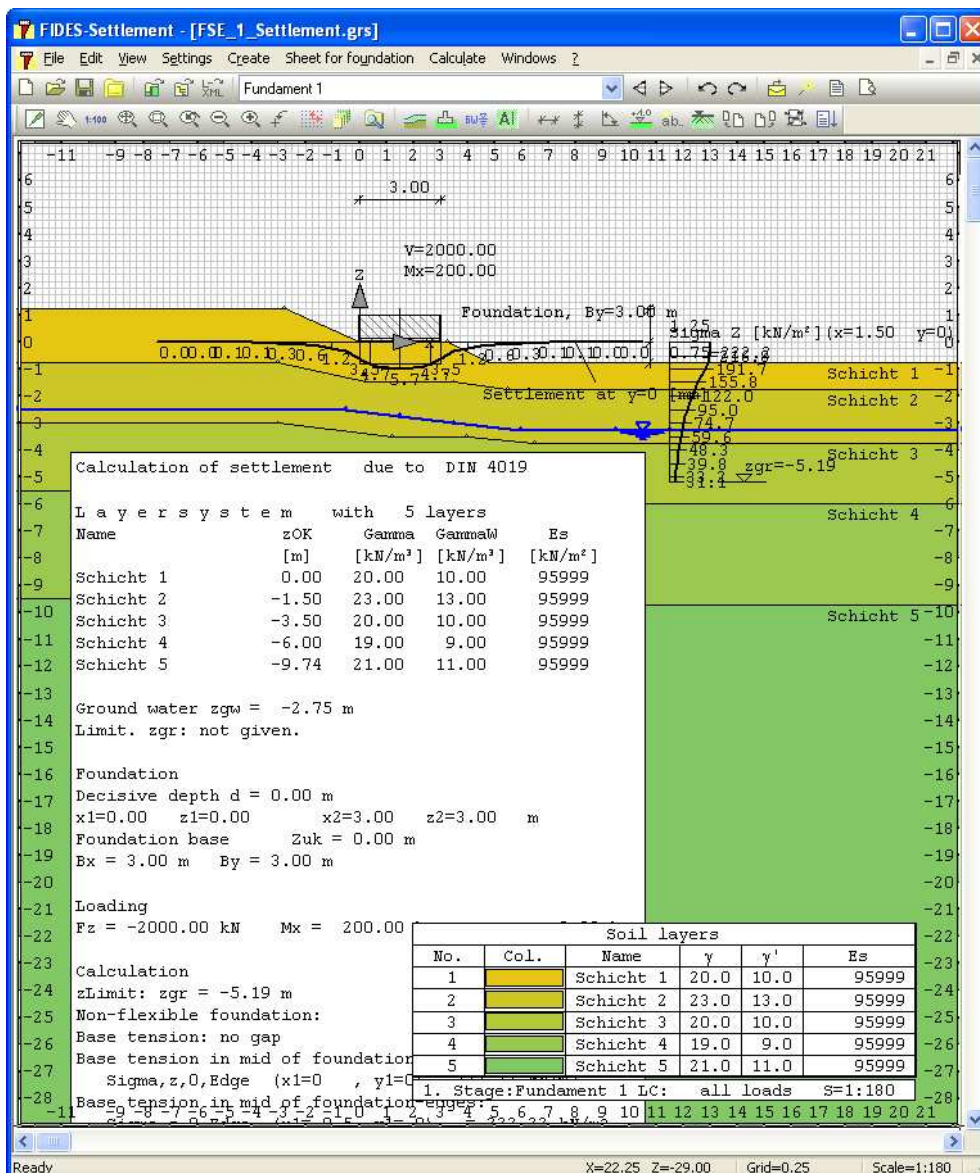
FIDES-Settlement - [FSE_1_Settlement.grs]

File Edit View Settings Create Sheet for foundation Calculate Windows ?

Fundament 1

-11 -9 -8 -7 -6 -5 -4 -3 -2 -1 0 1 2 3 4 5 6 7 8 9 10 11 12 13 14 15 16 17 18 19 20 21

3.00

V=2000.00
Mx=200.00

Z

Foundation, By=3.00 m

Sigma Z [kN/m²](x=1.50 y=0)

Schicht 1
Schicht 2
Schicht 3
Schicht 4
Schicht 5

Settlement at y=0 [mm]

zgr=-5.19

Calculation of settlement due to DIN 4019

L a y e r s y s t e m with 5 layers

| Name | zOK [m] | Gamma [kN/m³] | GammaW [kN/m³] | Es [kN/m²] |
|---|---|---|---|---|
| Schicht 1 | 0.00 | 20.00 | 10.00 | 95999 |
| Schicht 2 | -1.50 | 23.00 | 13.00 | 95999 |
| Schicht 3 | -3.50 | 20.00 | 10.00 | 95999 |
| Schicht 4 | -6.00 | 19.00 | 9.00 | 95999 |
| Schicht 5 | -9.74 | 21.00 | 11.00 | 95999 |

Ground water zgw = -2.75 m
Limit. zgr: not given.

Foundation
Decisive depth d = 0.00 m
x1=0.00 z1=0.00 x2=3.00 z2=3.00 m
Foundation base Zuk = 0.00 m
Bx = 3.00 m By = 3.00 m

Loading
Fz = -2000.00 kN Mx = 200.00 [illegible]

Calculation
zLimit: zgr = -5.19 m
Non-flexible foundation:
Base tension: no gap
Base tension in mid of foundation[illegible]
Sigma,z,0,Edge (x1=0 , y1=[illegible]
Base tension in mid of foundation edges:

Soil layers

| No. | Col. | Name | γ | γ' | Es |
|---|---|---|---|---|---|
| 1 | | Schicht 1 | 20.0 | 10.0 | 95999 |
| 2 | | Schicht 2 | 23.0 | 13.0 | 95999 |
| 3 | | Schicht 3 | 20.0 | 10.0 | 95999 |
| 4 | | Schicht 4 | 19.0 | 9.0 | 95999 |
| 5 | | Schicht 5 | 21.0 | 11.0 | 95999 |

1. Stage:Fundament 1 LC: all loads S=1:180

Ready X=22.25 Z=-29.00 Grid=0.25 Scale=1:180